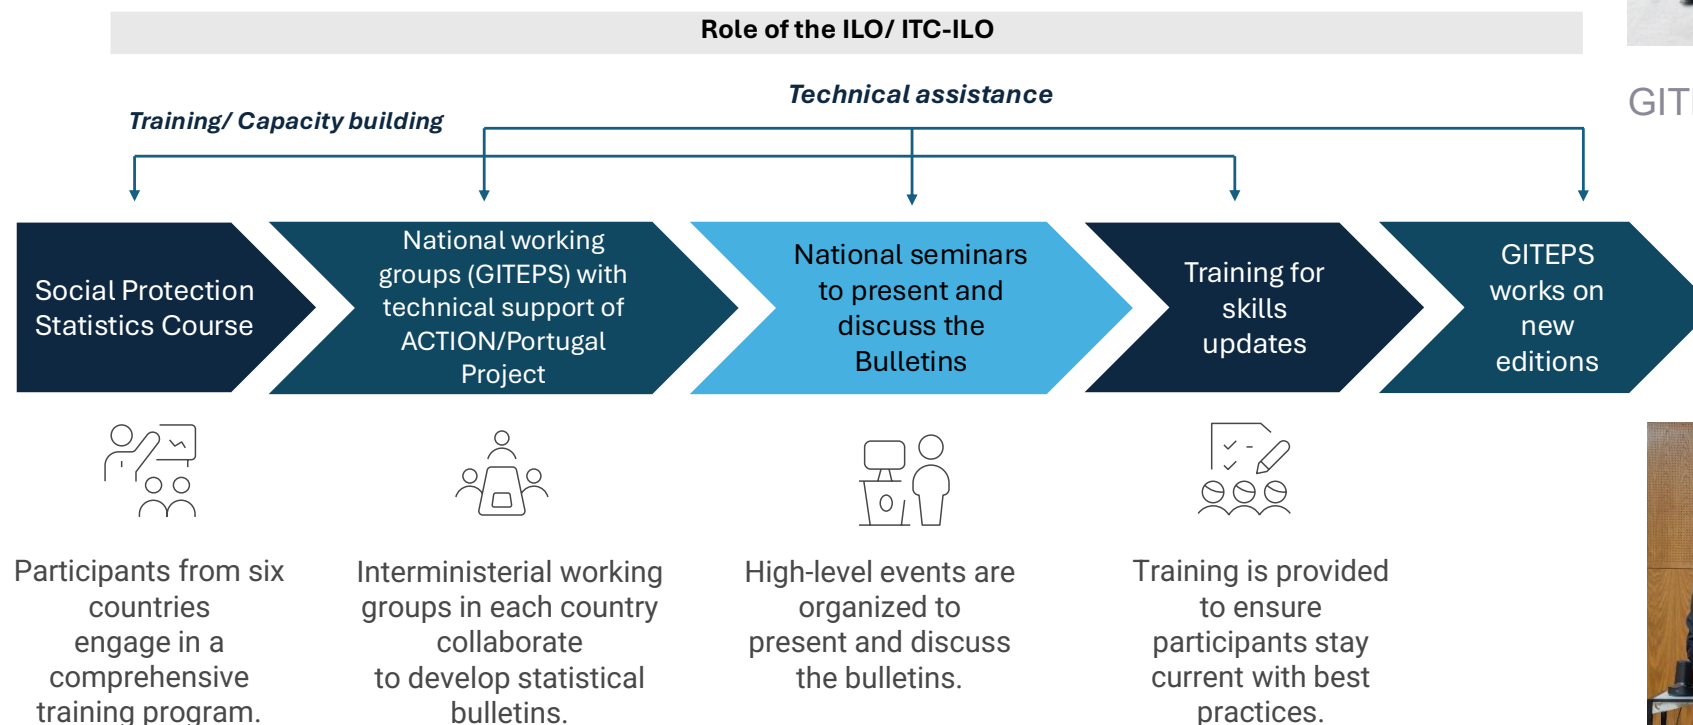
Role of the ILO/ ITC-ILO

Technical assistance

Training/ Capacity building

GIT

Social Protection Statistics Course

National working groups (GITEPS) with technical support of ACTION/Portugal Project

National seminars to present and discuss the Bulletins

Training for skills updates

GITEPS works on new editions

Participants from six countries engage in a comprehensive training program.

Interministerial working groups in each country collaborate to develop statistical bulletins.

High-level events are organized to present and discuss the bulletins.

Training is provided to ensure participants stay current with best practices.